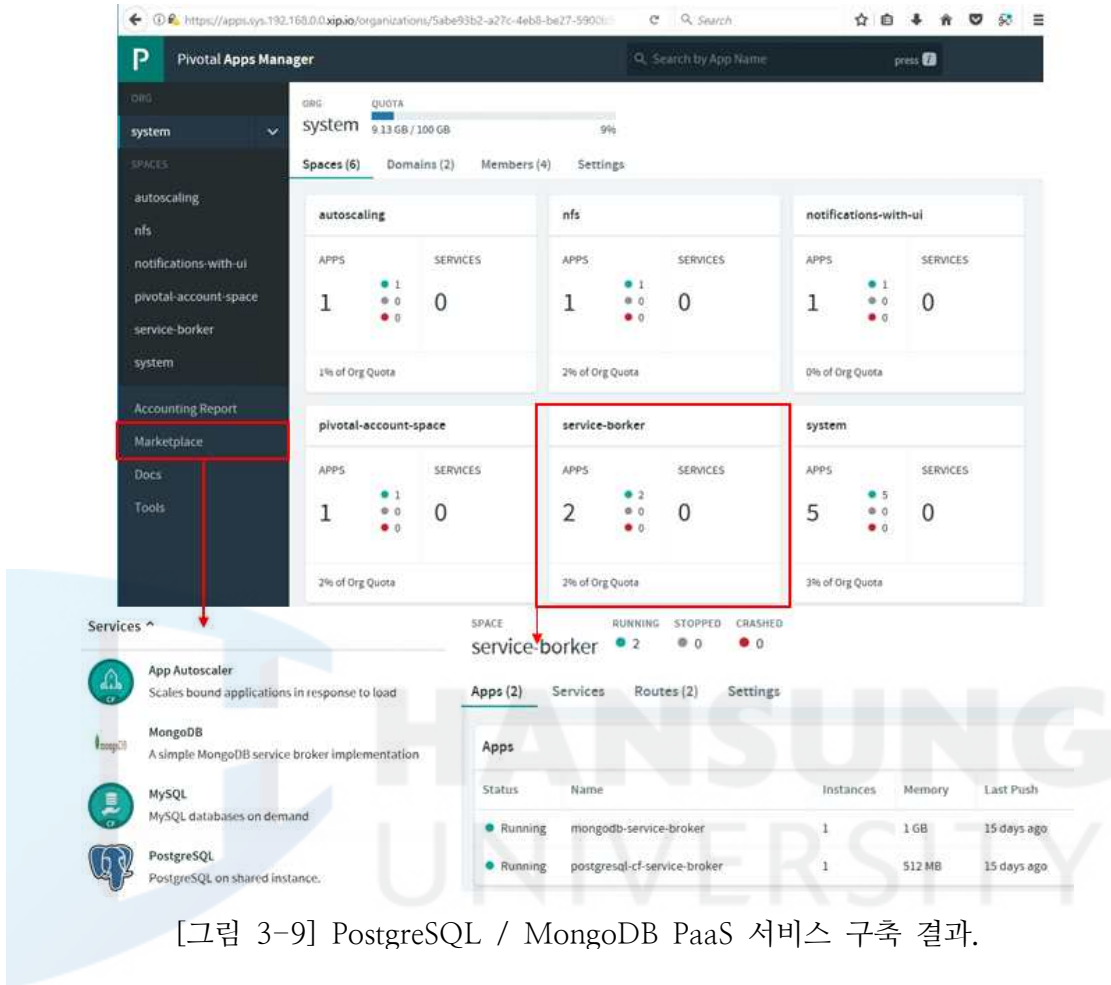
https://apps.sys.192.168.0.0.xip.io/organizations/5abe93b2-a27c-4eb8-be27-5900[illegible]

Search

P Pivotal Apps Manager

Search by App Name

press

ORG

system

SPACES

autoscaling

nfs

notifications-with-ui

pivotal-account-space

service-borker

system

Accounting Report

Marketplace

Docs

Tools

ORG QUOTA

system 9.13 GB / 100 GB 9%

Spaces (6) Domains (2) Members (4) Settings

| autoscaling | | nfs | | notifications-with-ui | |
|---|---|---|---|---|---|
| APPS 1 (1 / 0 / 0) | SERVICES 0 | APPS 1 (1 / 0 / 0) | SERVICES 0 | APPS 1 (1 / 0 / 0) | SERVICES 0 |
| 1% of Org Quota | | 2% of Org Quota | | 0% of Org Quota | |

| pivotal-account-space | | service-borker | | system | |
|---|---|---|---|---|---|
| APPS 1 (1 / 0 / 0) | SERVICES 0 | APPS 2 (2 / 0 / 0) | SERVICES 0 | APPS 5 (5 / 0 / 0) | SERVICES 0 |
| 2% of Org Quota | | 2% of Org Quota | | 3% of Org Quota | |

Services ^

App Autoscaler
Scales bound applications in response to load

MongoDB
A simple MongoDB service broker implementation

MySQL
MySQL databases on demand

PostgreSQL
PostgreSQL on shared instance.

SPACE
service-borker

RUNNING 2 STOPPED 0 CRASHED 0

Apps (2) Services Routes (2) Settings

Apps

| Status | Name | Instances | Memory | Last Push |
|---|---|---|---|---|
| Running | mongodb-service-broker | 1 | 1 GB | 15 days ago |
| Running | postgresql-cf-service-broker | 1 | 512 MB | 15 days ago |

HANSUNG UNIVERSITY

[그림 3-9] PostgreSQL / MongoDB PaaS 서비스 구축 결과.